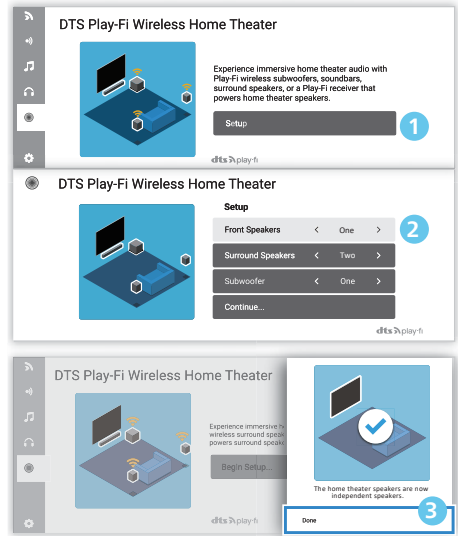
DTS Play-Fi Wireless Home Theater

Experience immersive home theater audio with Play-Fi wireless subwoofers, soundbars, surround speakers, or a Play-Fi receiver that powers home theater speakers.

Setup

1

dts play-fi

DTS Play-Fi Wireless Home Theater

Setup

| Front Speakers | < | One | > |
|---|---|---|---|
| Surround Speakers | < | Two | > |
| Subwoofer | < | One | > |

Continue...

2

dts play-fi

DTS Play-Fi Wireless Home Theater

Experience immersive h wireless surround speak powers surround speak

Begin Setup...

dts play-fi

The home theater speakers are now independent speakers.

Done

3